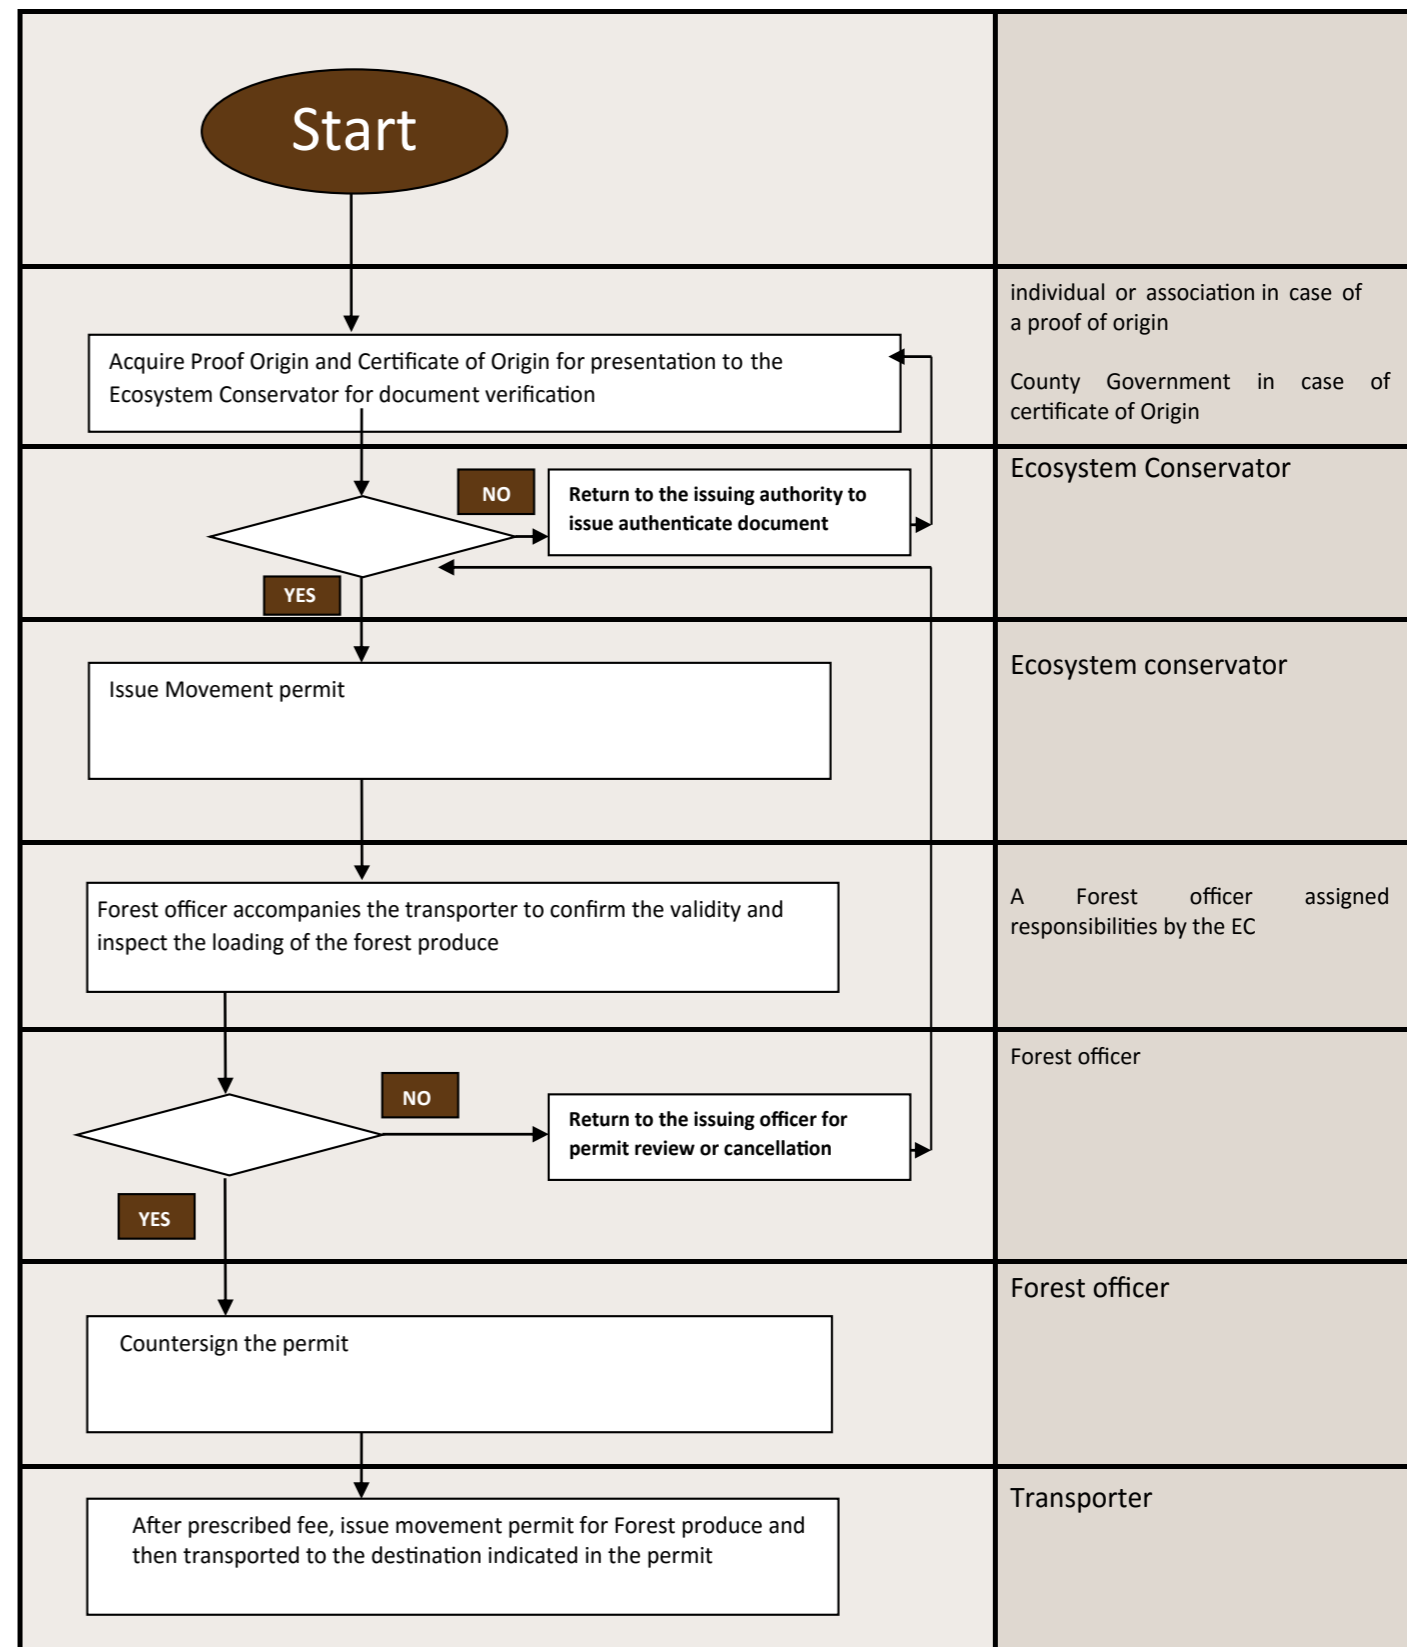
Start

Acquire Proof Origin and Certificate of Origin for presentation to the Ecosystem Conservator for document verification

individual or association in case of a proof of origin

County Government in case of certificate of Origin

NO

Return to the issuing authority to issue authenticate document

YES

Ecosystem Conservator

Issue Movement permit

Ecosystem conservator

Forest officer accompanies the transporter to confirm the validity and inspect the loading of the forest produce

A Forest officer assigned responsibilities by the EC

NO

Return to the issuing officer for permit review or cancellation

YES

Forest officer

Countersign the permit

Forest officer

After prescribed fee, issue movement permit for Forest produce and then transported to the destination indicated in the permit

Transporter